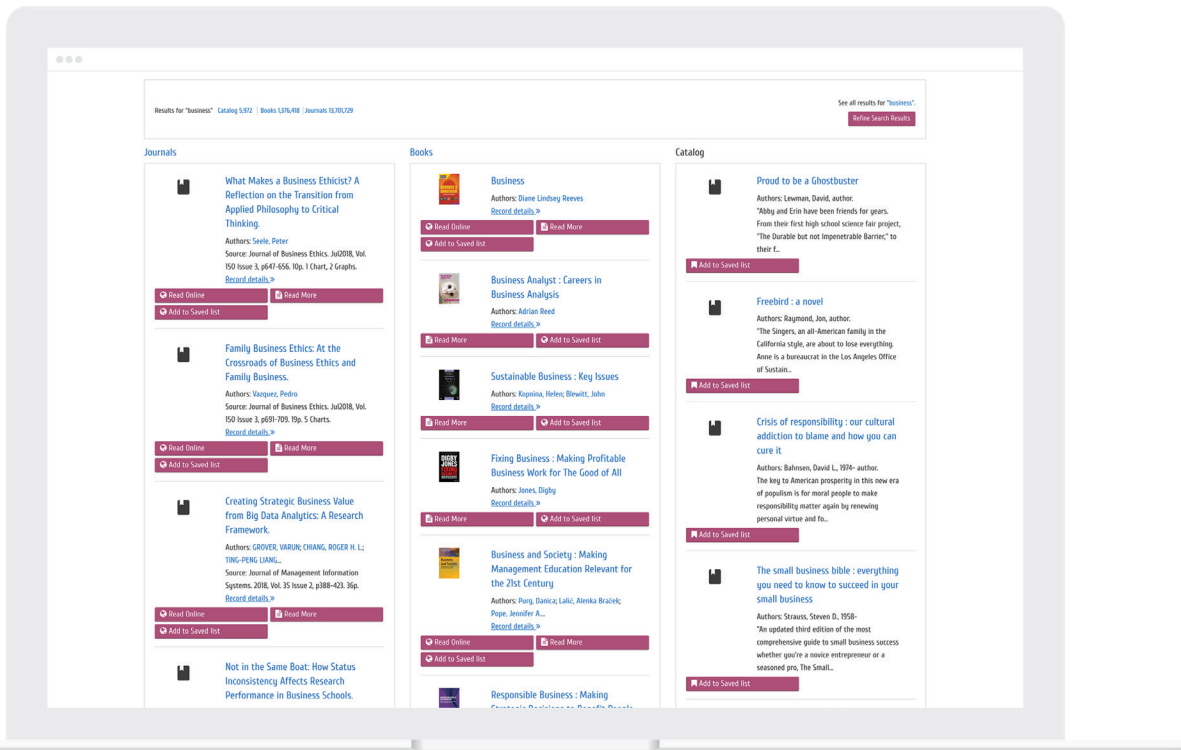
Results for "business" Catalog 5,972 | Books 1,376,418 | Journals 13,701,729

See all results for "business".

Refine Search Results

Journals

What Makes a Business Ethicist? A Reflection on the Transition from Applied Philosophy to Critical Thinking.

Authors: Seele, Peter
Source: Journal of Business Ethics. Jul2018, Vol. 150 Issue 3, p647-656. 10p. 1 Chart, 2 Graphs.
Record details »

Read Online | Read More
Add to Saved list

Family Business Ethics: At the Crossroads of Business Ethics and Family Business.

Authors: Vazquez, Pedro
Source: Journal of Business Ethics. Jul2018, Vol. 150 Issue 3, p691-709. 19p. 5 Charts.
Record details »

Read Online | Read More
Add to Saved list

Creating Strategic Business Value from Big Data Analytics: A Research Framework.

Authors: GROVER, VARUN; CHIANG, ROGER H. L.; TING-PENG LIANG...
Source: Journal of Management Information Systems. 2018, Vol. 35 Issue 2, p388-423. 36p.
Record details »

Read Online | Read More
Add to Saved list

Not in the Same Boat: How Status Inconsistency Affects Research Performance in Business Schools.

Books

Business

Authors: Diane Lindsey Reeves
Record details »

Read Online | Read More
Add to Saved list

Business Analyst : Careers in Business Analysis

Authors: Adrian Reed
Record details »

Read More | Add to Saved list

Sustainable Business : Key Issues

Authors: Kopnina, Helen; Blewitt, John
Record details »

Read More | Add to Saved list

Fixing Business : Making Profitable Business Work for The Good of All

Authors: Jones, Digby
Record details »

Read More | Add to Saved list

Business and Society : Making Management Education Relevant for the 21st Century

Authors: Purg, Danica; Lalić, Alenka Braček; Pope, Jennifer A...
Record details »

Read Online | Read More
Add to Saved list

Responsible Business : Making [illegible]

Catalog

Proud to be a Ghostbuster

Authors: Lewman, David, author.
"Abby and Erin have been friends for years. From their first high school science fair project, "The Durable but not Impenetrable Barrier," to their f...

Add to Saved list

Freebird : a novel

Authors: Raymond, Jon, author.
"The Singers, an all-American family in the California style, are about to lose everything. Anne is a bureaucrat in the Los Angeles Office of Sustain...

Add to Saved list

Crisis of responsibility : our cultural addiction to blame and how you can cure it

Authors: Bahnsen, David L., 1974- author.
The key to American prosperity in this new era of populism is for moral people to make responsibility matter again by renewing personal virtue and fo...

Add to Saved list

The small business bible : everything you need to know to succeed in your small business

Authors: Strauss, Steven D., 1958-
"An updated third edition of the most comprehensive guide to small business success whether you're a novice entrepreneur or a seasoned pro, The Small...

Add to Saved list